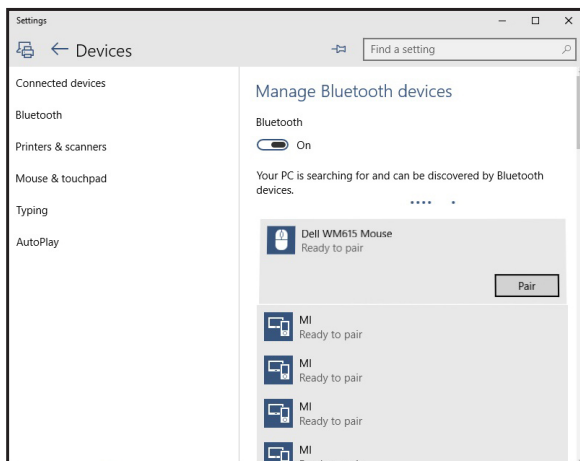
Settings

Devices

Find a setting

Connected devices

Bluetooth

Printers & scanners

Mouse & touchpad

Typing

AutoPlay

Manage Bluetooth devices

Bluetooth

On

Your PC is searching for and can be discovered by Bluetooth devices.

Dell WM615 Mouse
Ready to pair

Pair

MI
Ready to pair

MI
Ready to pair

MI
Ready to pair

MI
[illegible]